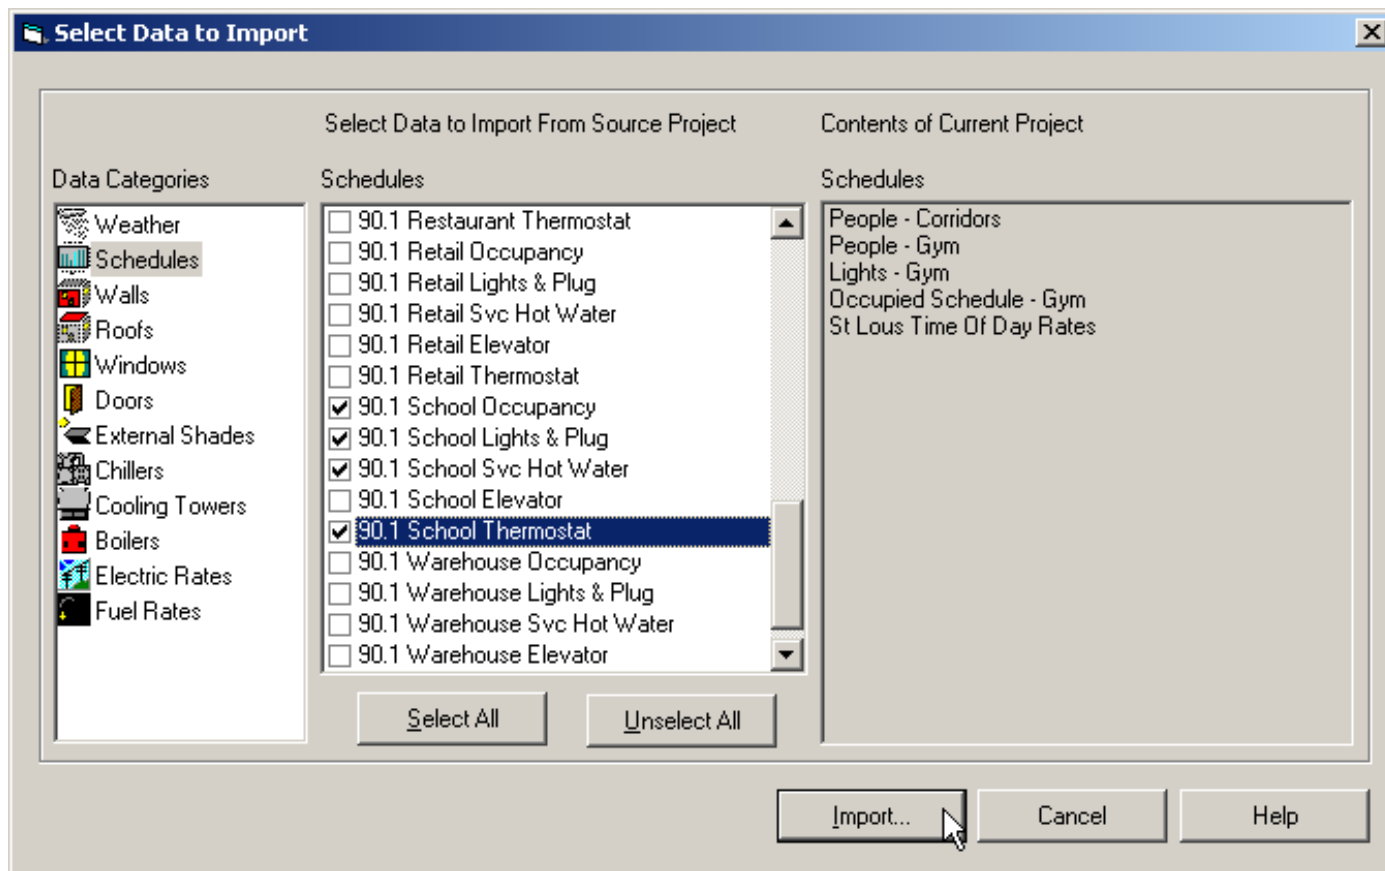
Select Data to Import

Select Data to Import From Source Project

Contents of Current Project

Data Categories

Weather
Schedules
Walls
Roofs
Windows
Doors
External Shades
Chillers
Cooling Towers
Boilers
Electric Rates
Fuel Rates

Schedules

90.1 Restaurant Thermostat
90.1 Retail Occupancy
90.1 Retail Lights & Plug
90.1 Retail Svc Hot Water
90.1 Retail Elevator
90.1 Retail Thermostat
90.1 School Occupancy
90.1 School Lights & Plug
90.1 School Svc Hot Water
90.1 School Elevator
90.1 School Thermostat
90.1 Warehouse Occupancy
90.1 Warehouse Lights & Plug
90.1 Warehouse Svc Hot Water
90.1 Warehouse Elevator

Select All

Unselect All

Schedules

People - Corridors
People - Gym
Lights - Gym
Occupied Schedule - Gym
St Lous Time Of Day Rates

Import...

Cancel

Help